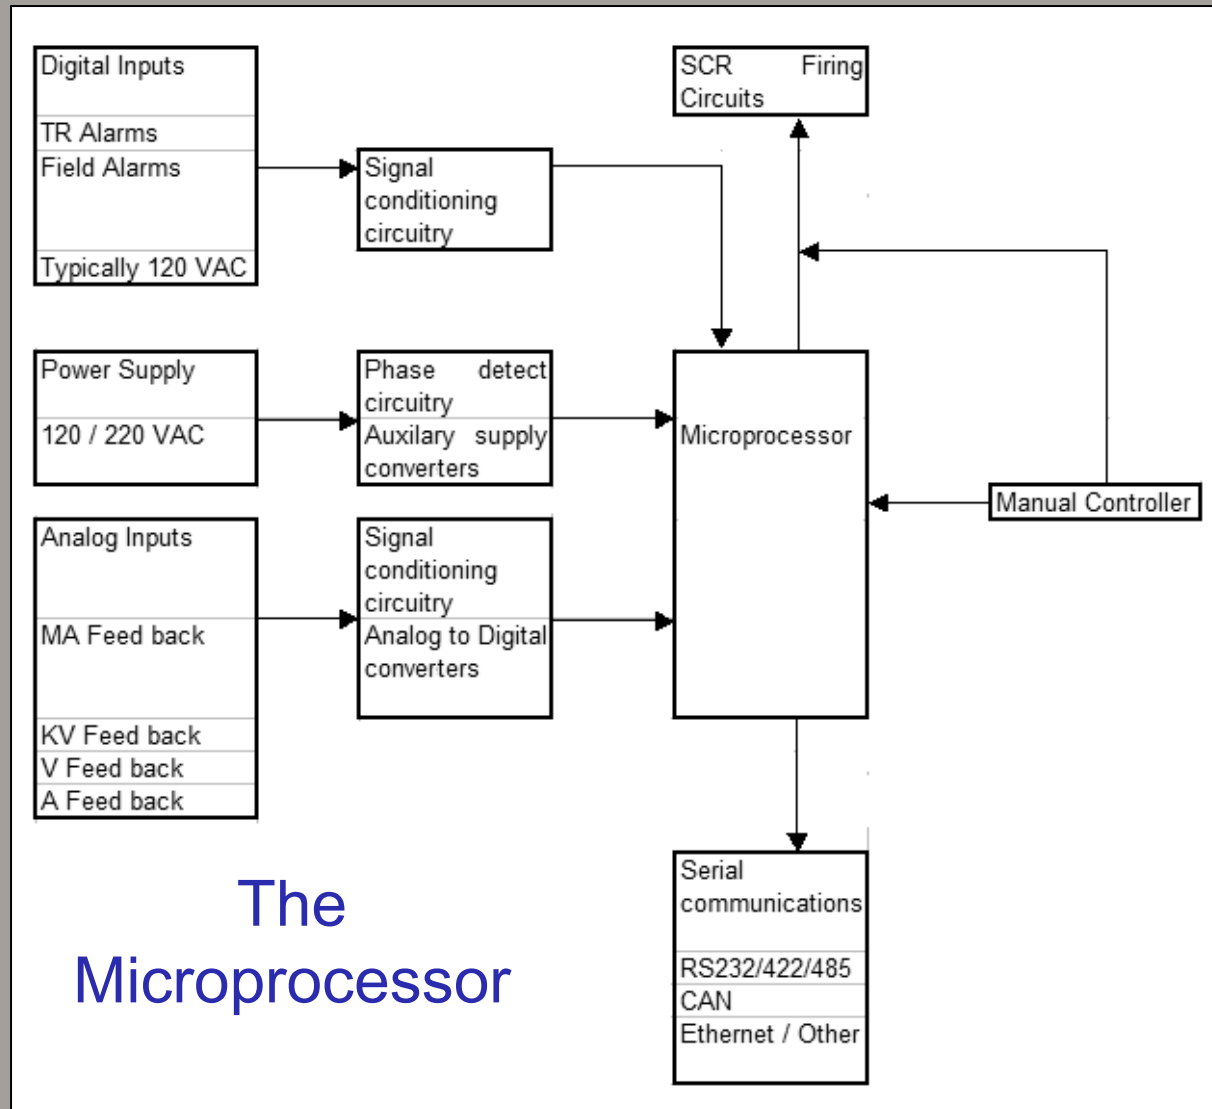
Digital Inputs

TR Alarms

Field Alarms

Typically 120 VAC

Signal conditioning circuitry

SCR Firing Circuits

Power Supply

120 / 220 VAC

Phase detect circuitry

Auxilary supply converters

Microprocessor

Manual Controller

Analog Inputs

MA Feed back

KV Feed back

V Feed back

A Feed back

Signal conditioning circuitry

Analog to Digital converters

Serial communications

RS232/422/485

CAN

Ethernet / Other

The Microprocessor